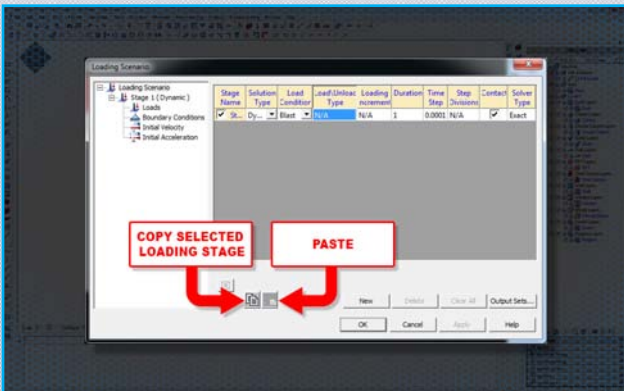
Loading Scenario

Loading Scenario
Stage 1 ( Dynamic )
Loads
Boundary Conditions
Initial Velocity
Initial Acceleration

| Stage Name | Solution Type | Load Condition | Load\Unload Type | Loading Increment | Duration | Time Step | Step Divisions | Contact | Solver Type |
|---|---|---|---|---|---|---|---|---|---|
| St... | Dy... | Blast | N/A | N/A | 1 | 0.0001 | N/A | ✔ | Exact |

COPY SELECTED LOADING STAGE

PASTE

New
Delete
Clear All
Output Sets...
OK
Cancel
Apply
Help